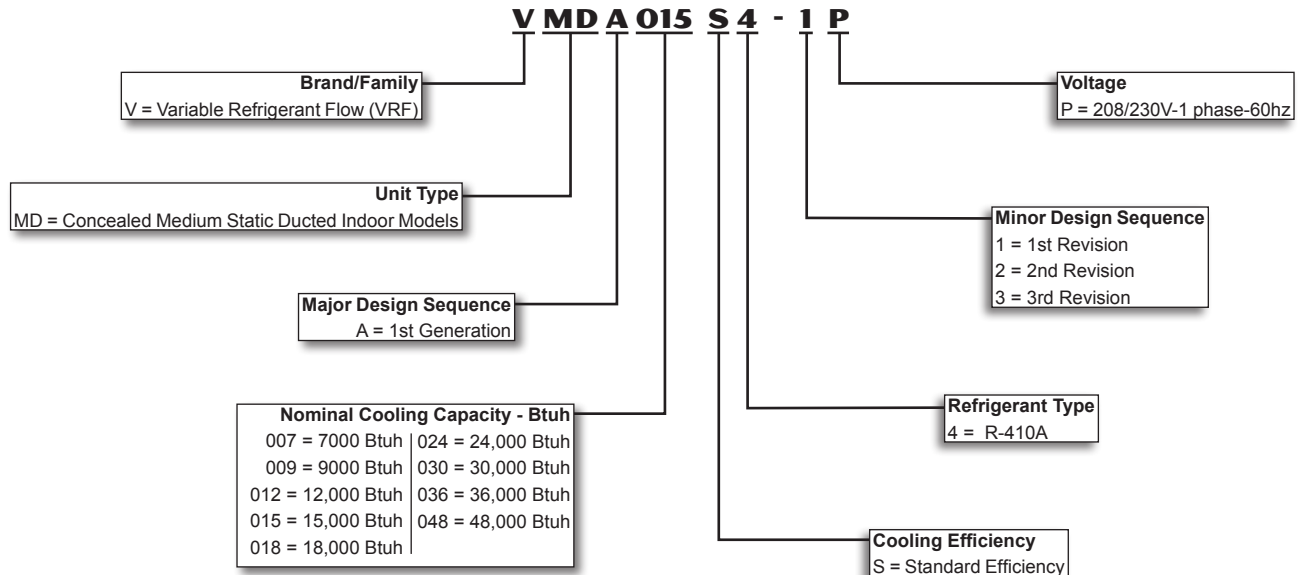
V MD A 015 S 4 - 1 P

Brand/Family
V = Variable Refrigerant Flow (VRF)

Voltage
P = 208/230V-1 phase-60hz

Unit Type
MD = Concealed Medium Static Ducted Indoor Models

Minor Design Sequence
1 = 1st Revision
2 = 2nd Revision
3 = 3rd Revision

Major Design Sequence
A = 1st Generation

Nominal Cooling Capacity - Btuh

| | |
|---|---|
| 007 = 7000 Btuh | 024 = 24,000 Btuh |
| 009 = 9000 Btuh | 030 = 30,000 Btuh |
| 012 = 12,000 Btuh | 036 = 36,000 Btuh |
| 015 = 15,000 Btuh | 048 = 48,000 Btuh |
| 018 = 18,000 Btuh | |

Refrigerant Type
4 = R-410A

Cooling Efficiency
S = Standard Efficiency